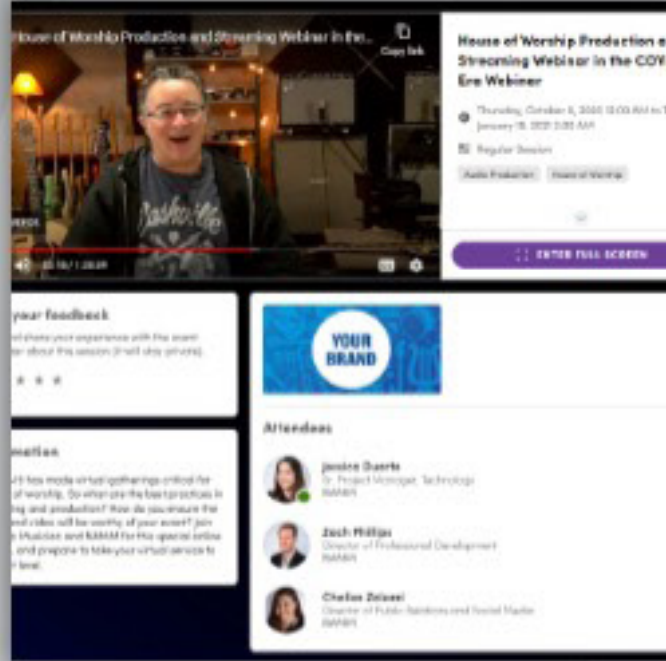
House of Worship Production and Streaming Webinar in the...

Copy link

0:00:16 / 1:28:09

House of Worship Production a Streaming Webinar in the COV Era Webinar

Thursday, October 8, 2020 10:00 AM to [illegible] January 18, 2021 3:00 AM

Regular Session

Audio Production

House of Worship

ENTER FULL SCREEN

your feedback

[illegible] share your experience with the event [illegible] about this session (it will stay private).

★ ★ ★

mation

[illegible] has made virtual gatherings critical for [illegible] of worship. So what are the best practices in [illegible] and production? How do you ensure the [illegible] video will be worthy of your event? Join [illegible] Musician and NAMM for this special online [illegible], and prepare to take your virtual service to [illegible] level.

YOUR BRAND

Attendees

Jessica Duarte
Sr. Project Manager, Technology
NAMM

Zach Phillips
Director of Professional Development
NAMM

Chelsea Zeisset
Director of Public Relations and Social Media
NAMM